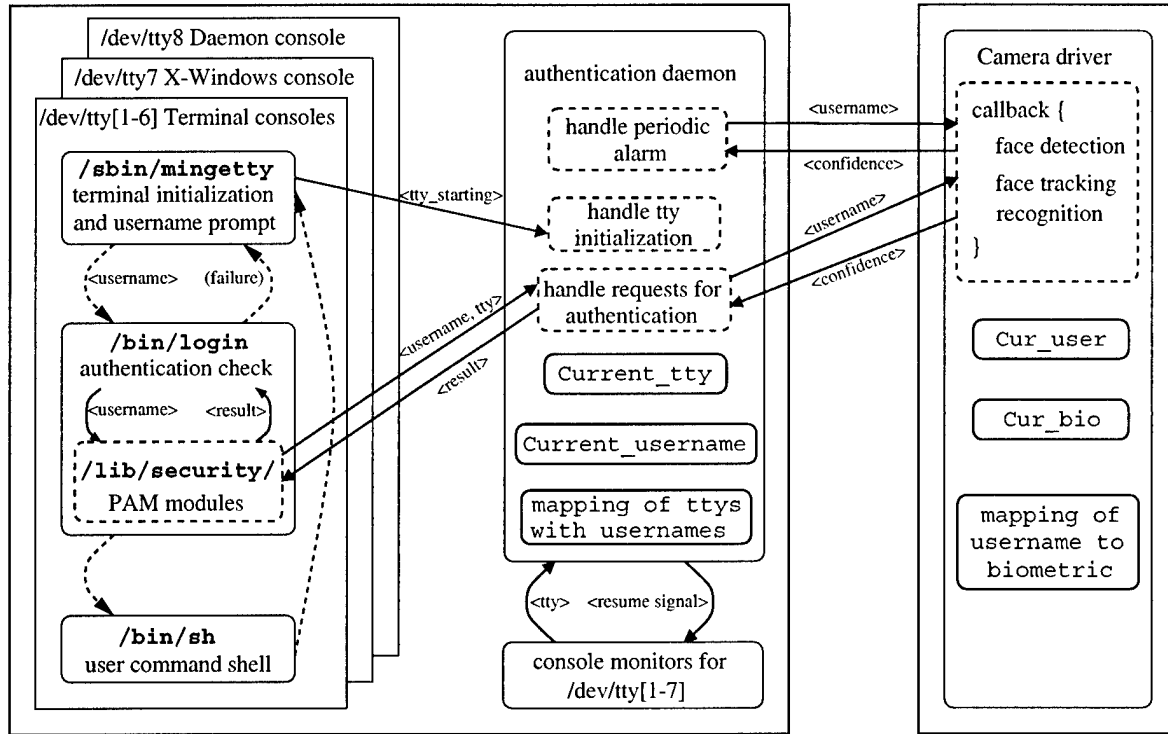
/dev/tty8 Daemon console

/dev/tty7 X-Windows console

/dev/tty[1-6] Terminal consoles

/sbin/mingetty terminal initialization and username prompt

<username>

(failure)

/bin/login authentication check

<username>

<result>

/lib/security/ PAM modules

/bin/sh user command shell

<tty_starting>

<username, tty>

<result>

authentication daemon

handle periodic alarm

handle tty initialization

handle requests for authentication

Current_tty

Current_username

mapping of ttys with usernames

<tty>

<resume signal>

console monitors for /dev/tty[1-7]

<username>

<confidence>

<username>

<confidence>

Camera driver

callback {

face detection

face tracking

recognition

}

Cur_user

Cur_bio

mapping of username to biometric